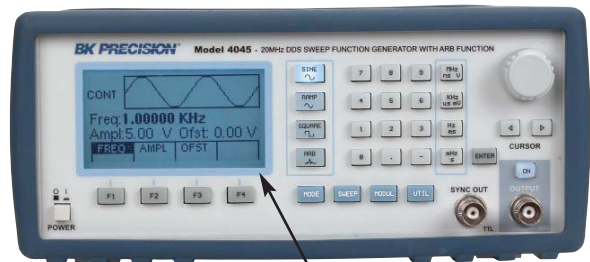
BK PRECISION Model 4045 - 20MHz DDS SWEEP FUNCTION GENERATOR WITH ARB FUNCTION

CONT
Freq: 1.00000 KHz
Ampl: 5.00 V Ofst: 0.00 V
FREQ AMPL OFST

SINE
RAMP
SQUARE
ARB

7 8 9 MHz ns U
4 5 6 KHz us mU
1 2 3 Hz ms
0 . - mHz s
ENTER

CURSOR

F1 F2 F3 F4

MODE SWEEP MODUL UTIL

SYNC OUT
TTL
ON
OUTPUT

O I
POWER